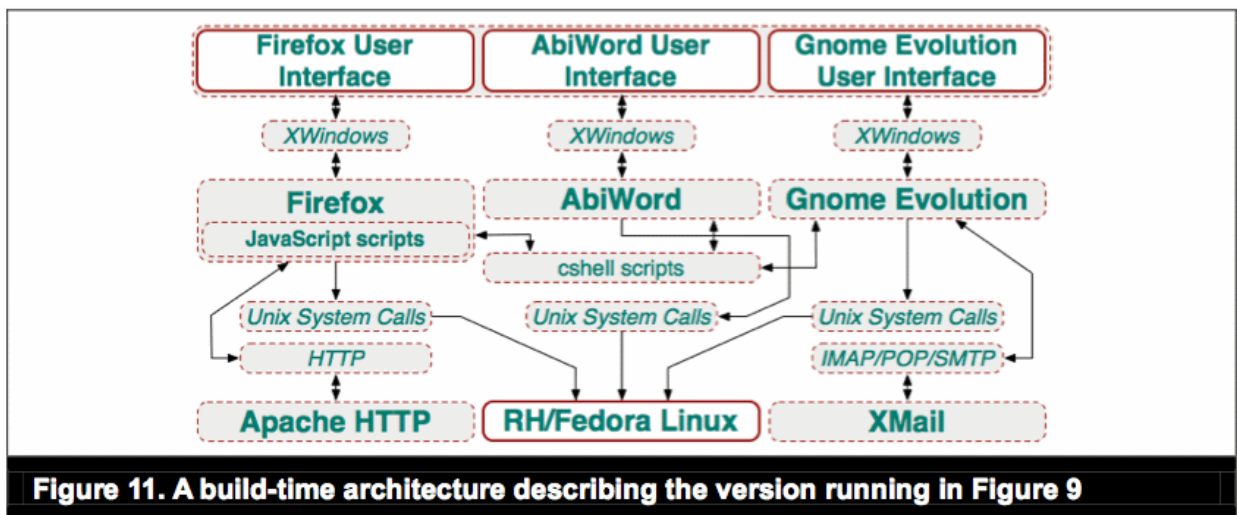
Firefox User Interface

AbiWord User Interface

Gnome Evolution User Interface

XWindows

XWindows

XWindows

Firefox

JavaScript scripts

AbiWord

Gnome Evolution

cshell scripts

Unix System Calls

Unix System Calls

Unix System Calls

HTTP

IMAP/POP/SMTP

Apache HTTP

RH/Fedora Linux

XMail

Figure 11. A build-time architecture describing the version running in Figure 9